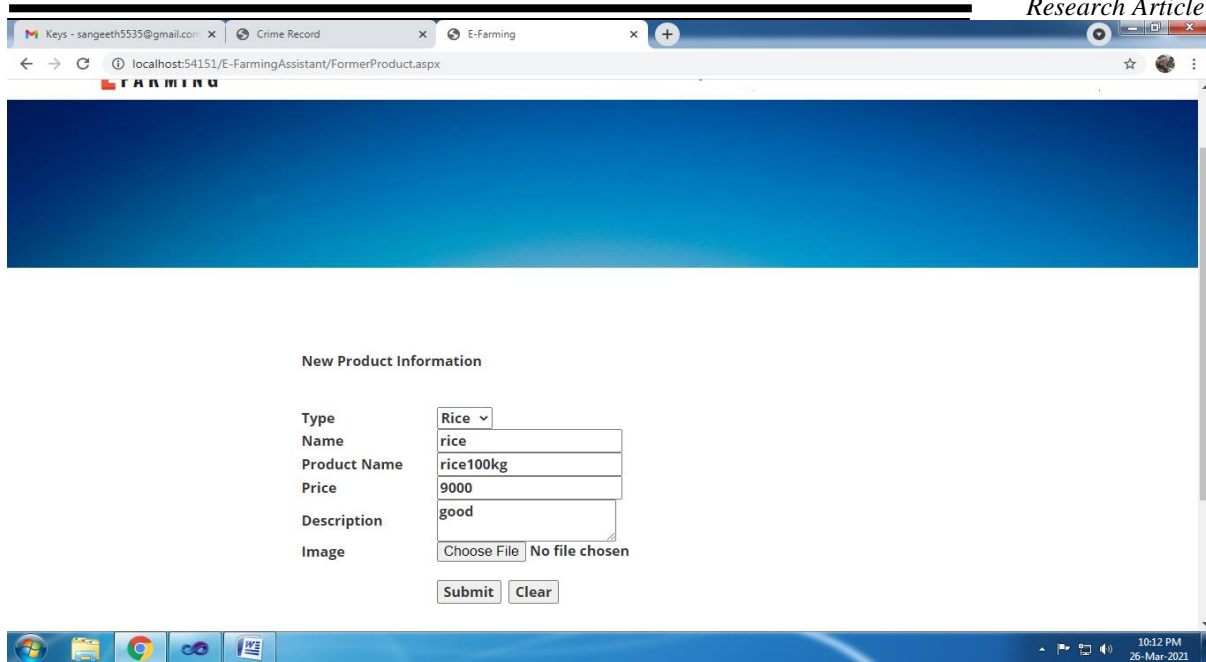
Research Article

Keys - sangeeth5535@gmail.com ×
Crime Record ×
E-Farming ×

localhost:54151/E-FarmingAssistant/FormerProduct.aspx

FARMING

New Product Information

| | |
|---|---|
| Type | Rice |
| Name | rice |
| Product Name | rice100kg |
| Price | 9000 |
| Description | good |
| Image | Choose File No file chosen |

Submit Clear

10:12 PM
26-Mar-2021